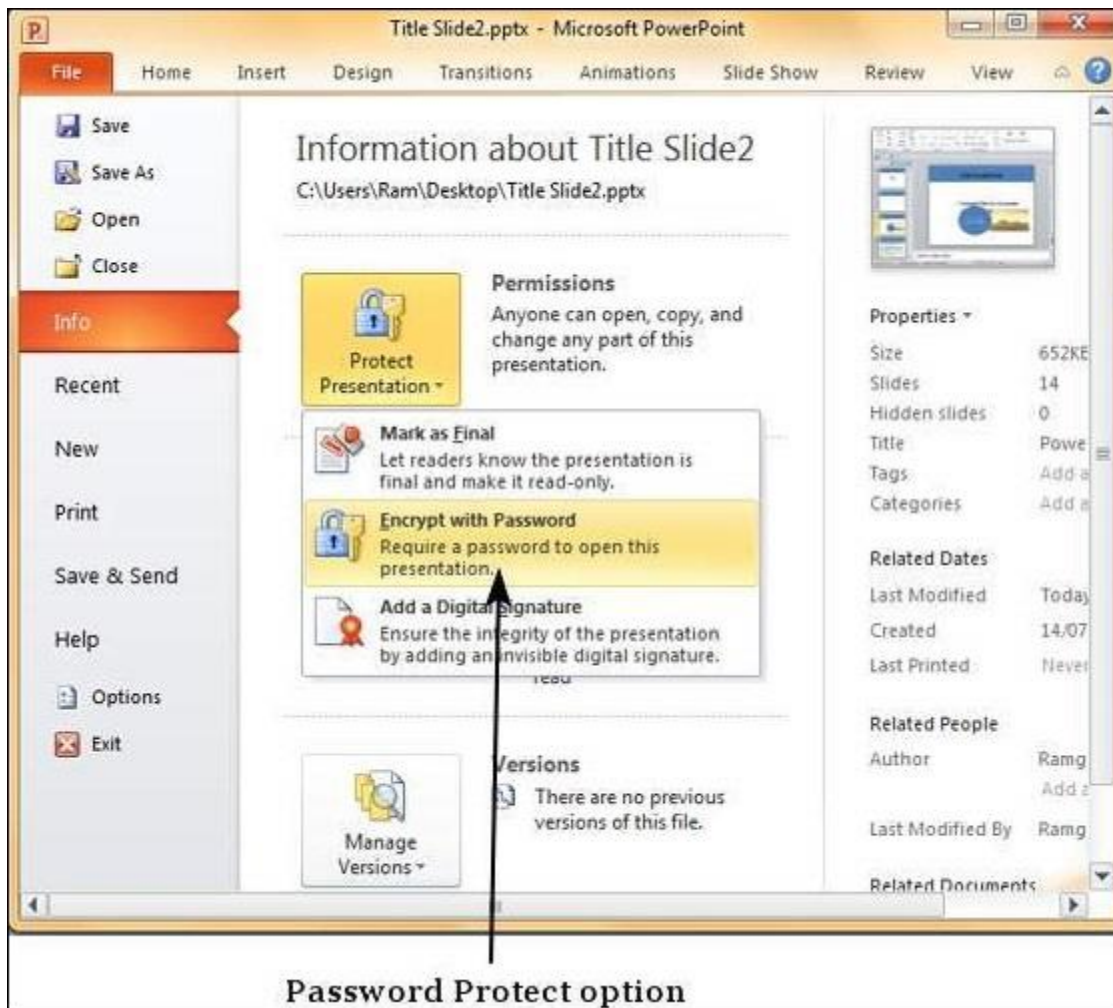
Title Slide2.pptx - Microsoft PowerPoint

File Home Insert Design Transitions Animations Slide Show Review View

Save
Save As
Open
Close
Info
Recent
New
Print
Save & Send
Help
Options
Exit

Information about Title Slide2
C:\Users\Ram\Desktop\Title Slide2.pptx

Protect Presentation

Permissions
Anyone can open, copy, and change any part of this presentation.

Mark as Final
Let readers know the presentation is final and make it read-only.

Encrypt with Password
Require a password to open this presentation.

Add a Digital Signature
Ensure the integrity of the presentation by adding an invisible digital signature.

read

Manage Versions

Versions
There are no previous versions of this file.

Properties
| | |
|---|---|
| Size | 652KE |
| Slides | 14 |
| Hidden slides | 0 |
| Title | Powe |
| Tags | Add a |
| Categories | Add a |

Related Dates
| | |
|---|---|
| Last Modified | Today |
| Created | 14/07 |
| Last Printed | Never |

Related People
| | |
|---|---|
| Author | Ramg |
| | Add a |
| Last Modified By | Ramg |

Related Documents

Password Protect option